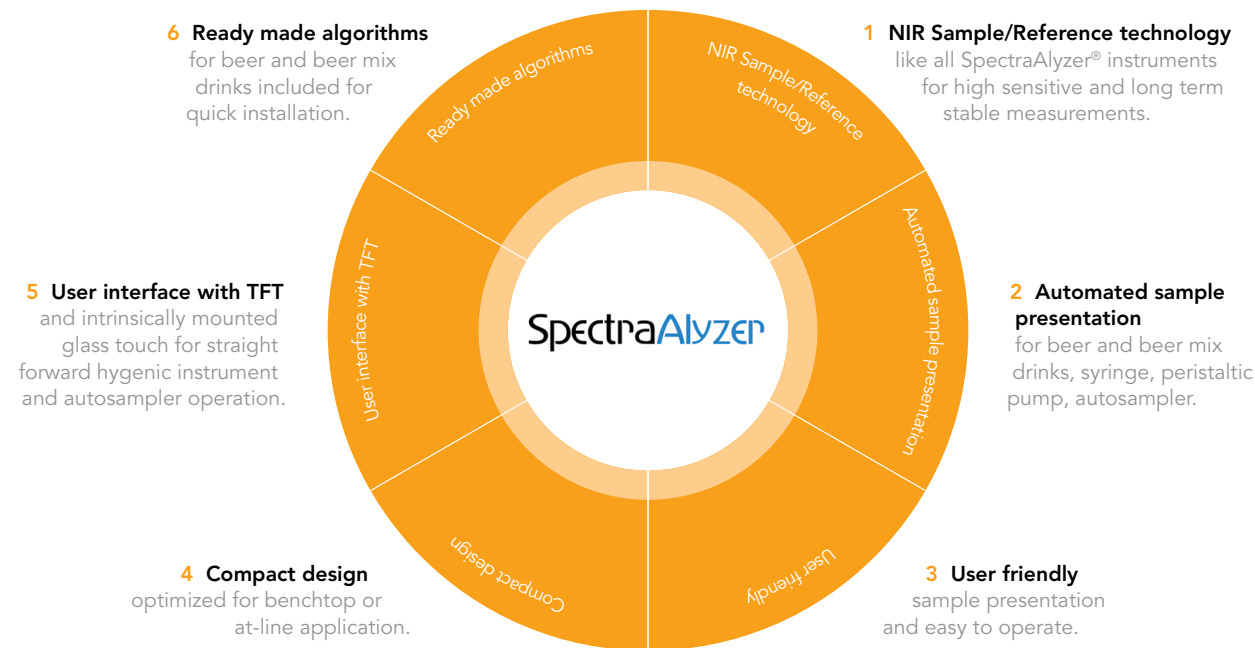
6 Ready made algorithms
for beer and beer mix drinks included for quick installation.

1 NIR Sample/Reference technology
like all SpectraAlyzer® instruments for high sensitive and long term stable measurements.

5 User interface with TFT
and intrinsically mounted glass touch for straight forward hygenic instrument and autosampler operation.

2 Automated sample presentation
for beer and beer mix drinks, syringe, peristaltic pump, autosampler.

4 Compact design
optimized for benchtop or at-line application.

3 User friendly
sample presentation and easy to operate.

Ready made algorithms

NIR Sample/Reference technology

User interface with TFT

SpectraAlyzer

Automated sample presentation

Compact design

User friendly